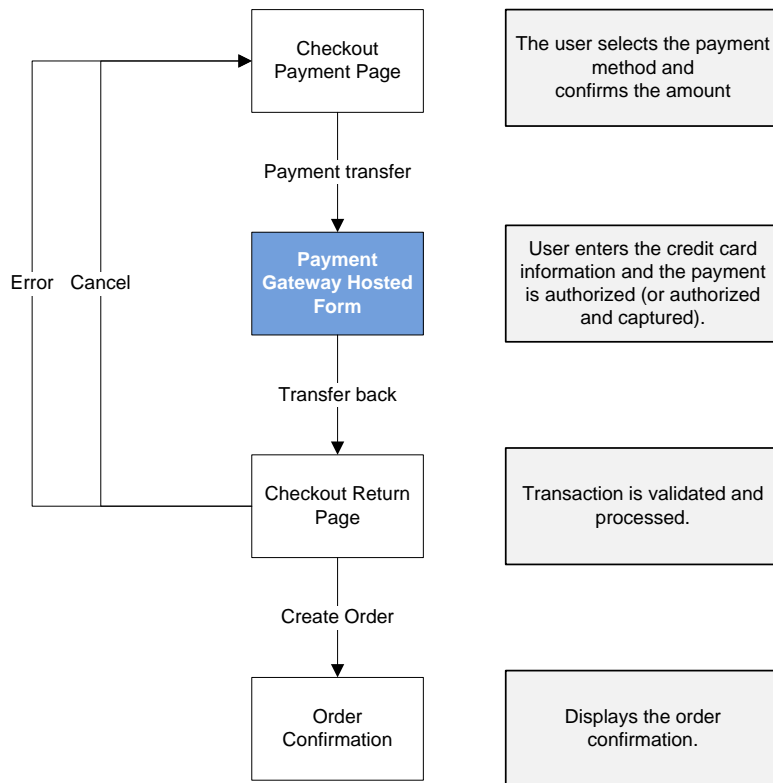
Checkout Payment Page

The user selects the payment method and confirms the amount

Payment transfer

Error

Cancel

Payment Gateway Hosted Form

User enters the credit card information and the payment is authorized (or authorized and captured).

Transfer back

Checkout Return Page

Transaction is validated and processed.

Create Order

Order Confirmation

Displays the order confirmation.